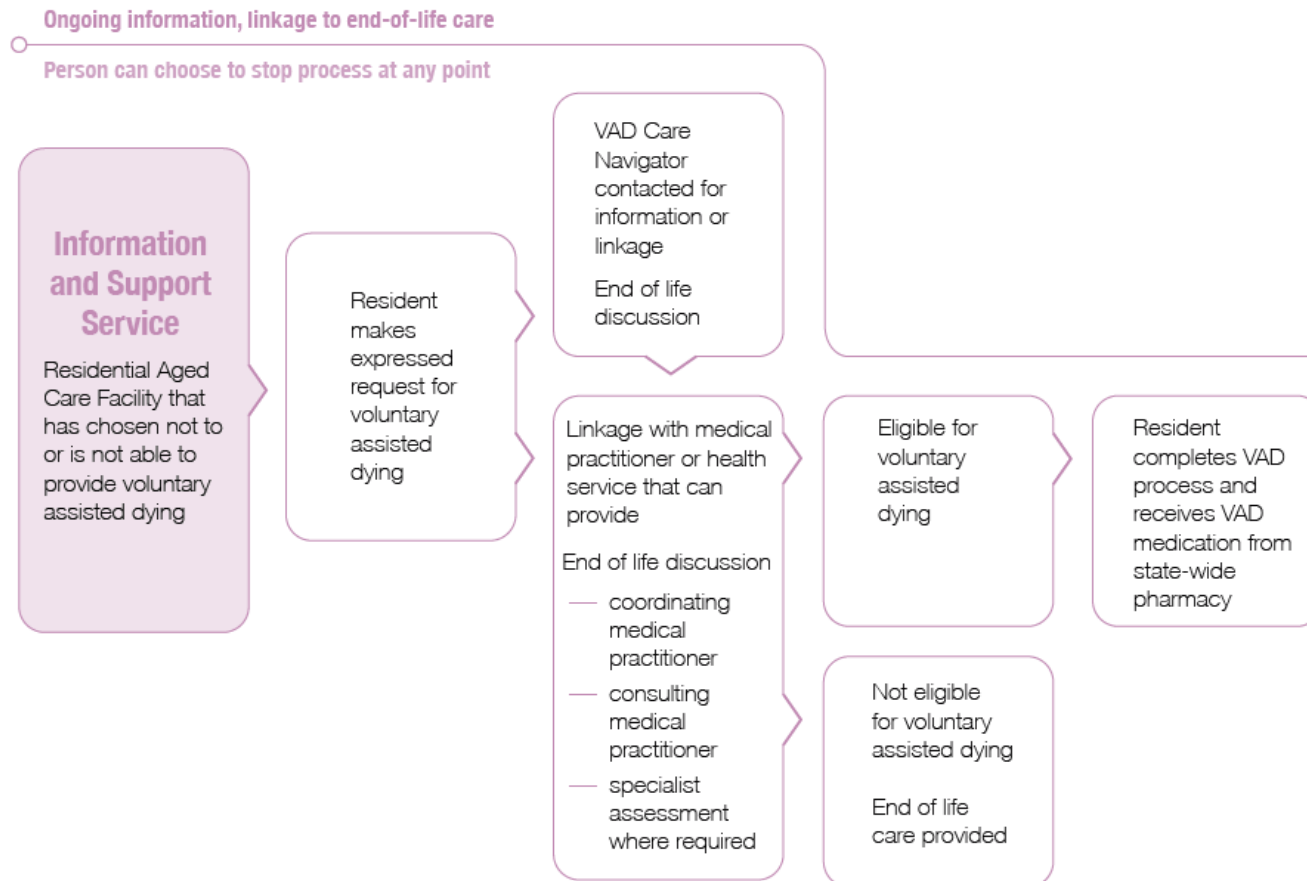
Ongoing information, linkage to end-of-life care

Person can choose to stop process at any point

Information and Support Service

Residential Aged Care Facility that has chosen not to or is not able to provide voluntary assisted dying

Resident makes expressed request for voluntary assisted dying

VAD Care Navigator contacted for information or linkage

End of life discussion

Linkage with medical practitioner or health service that can provide

End of life discussion

— coordinating medical practitioner

— consulting medical practitioner

— specialist assessment where required

Eligible for voluntary assisted dying

Resident completes VAD process and receives VAD medication from state-wide pharmacy

Not eligible for voluntary assisted dying

End of life care provided